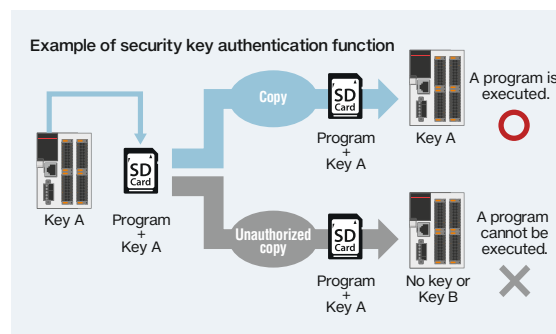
Example of security key authentication function

Key A

SD Card

Program + Key A

Copy

SD Card

Program + Key A

Key A

A program is executed.

Unauthorized copy

SD Card

Program + Key A

No key or Key B

A program cannot be executed.